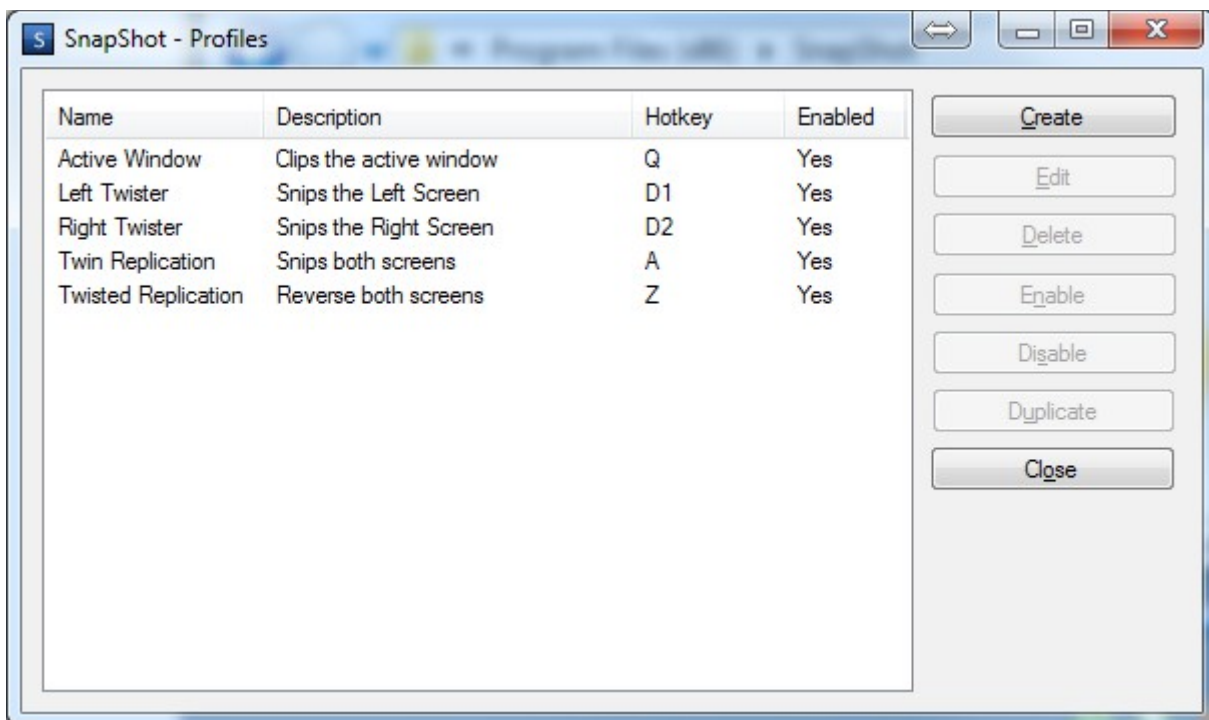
S SnapShot - Profiles

| Name | Description | Hotkey | Enabled |
|---|---|---|---|
| Active Window | Clips the active window | Q | Yes |
| Left Twister | Snips the Left Screen | D1 | Yes |
| Right Twister | Snips the Right Screen | D2 | Yes |
| Twin Replication | Snips both screens | A | Yes |
| Twisted Replication | Reverse both screens | Z | Yes |

Create
Edit
Delete
Enable
Disable
Duplicate
Close